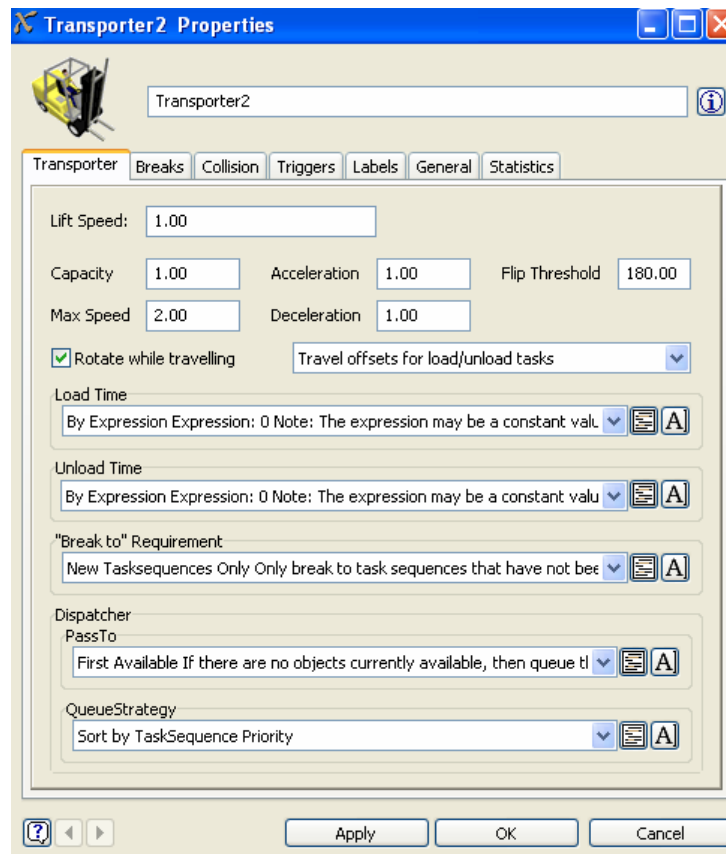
Transporter2 Properties

Transporter2

Transporter | Breaks | Collision | Triggers | Labels | General | Statistics

Lift Speed: 1.00

Capacity 1.00 Acceleration 1.00 Flip Threshold 180.00

Max Speed 2.00 Deceleration 1.00

Rotate while travelling

Travel offsets for load/unload tasks

Load Time

By Expression Expression: 0 Note: The expression may be a constant valu

A

Unload Time

By Expression Expression: 0 Note: The expression may be a constant valu

A

"Break to" Requirement

New Tasksequences Only Only break to task sequences that have not bee

A

Dispatcher

PassTo

First Available If there are no objects currently available, then queue tl

A

QueueStrategy

Sort by TaskSequence Priority

A

Apply OK Cancel